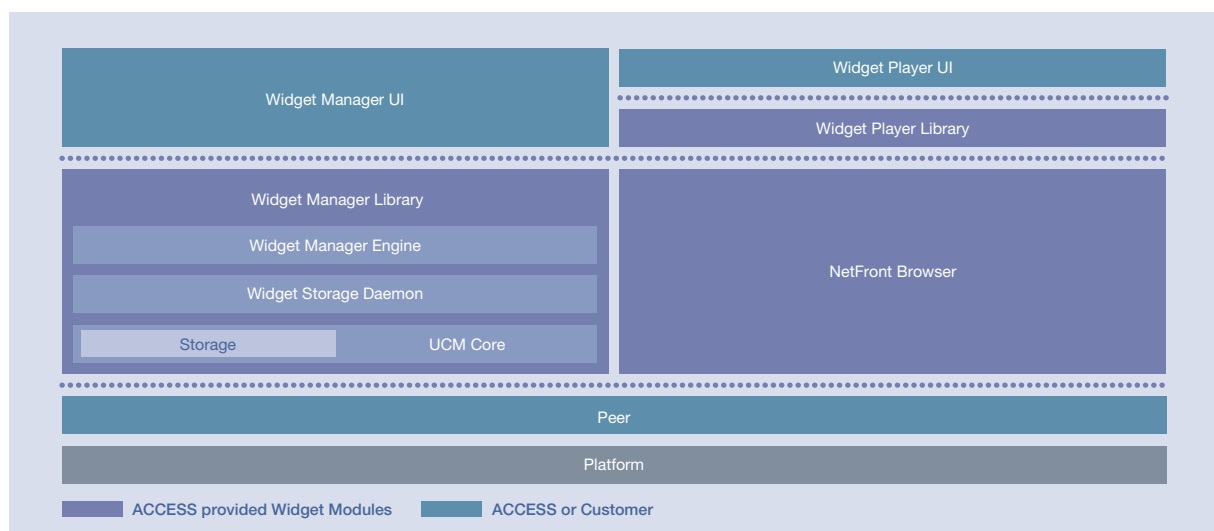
Widget Manager UI

Widget Player UI

Widget Player Library

Widget Manager Library

Widget Manager Engine

Widget Storage Daemon

Storage

UCM Core

NetFront Browser

Peer

Platform

ACCESS provided Widget Modules

ACCESS or Customer